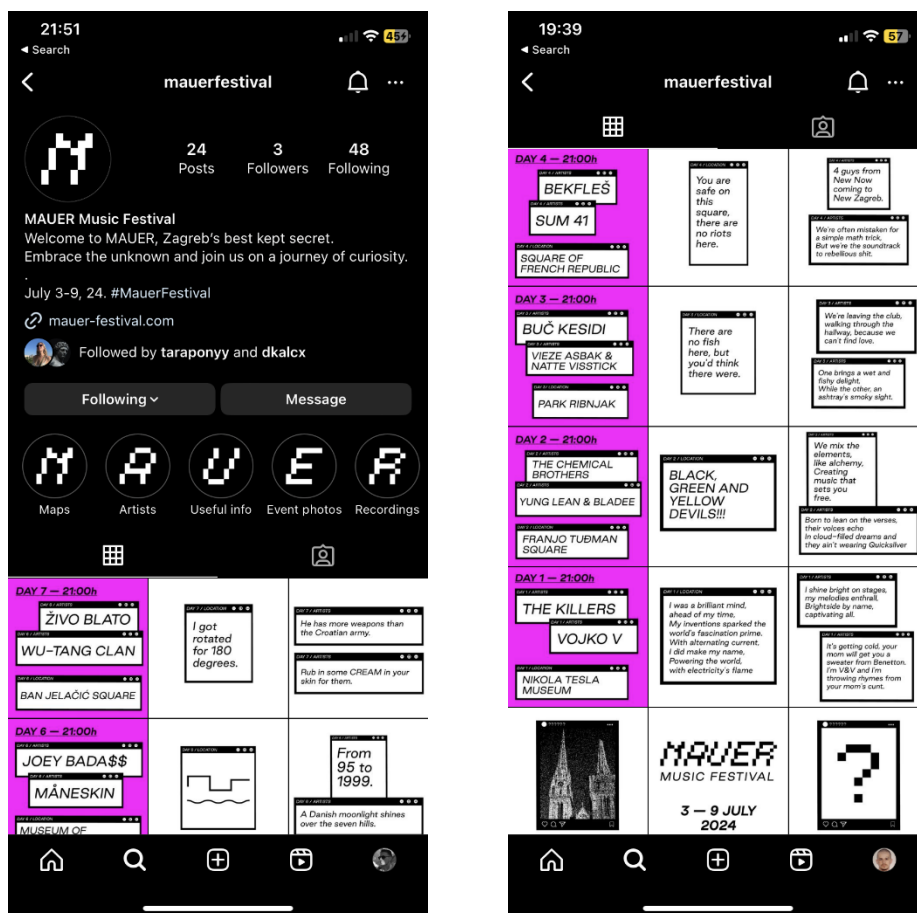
21:51
◂ Search
45
mauerfestival
24 Posts
3 Followers
48 Following
MAUER Music Festival
Welcome to MAUER, Zagreb's best kept secret.
Embrace the unknown and join us on a journey of curiosity.
.
July 3-9, 24. #MauerFestival
mauer-festival.com
Followed by taraponyy and dkalcx
Following
Message
Maps
Artists
Useful info
Event photos
Recordings

DAY 7 — 21:00h
DAY 7 / ARTISTS
ŽIVO BLATO
DAY 7 / ARTISTS
WU-TANG CLAN
DAY 7 / LOCATION
BAN JELAČIĆ SQUARE

DAY 7 / LOCATION
I got rotated for 180 degrees.

DAY 7 / ARTISTS
He has more weapons than the Croatian army.
DAY 7 / ARTISTS
Rub in some CREAM in your skin for them.

DAY 6 — 21:00h
DAY 6 / ARTISTS
JOEY BADA$$
DAY 6 / ARTISTS
MÅNESKIN
DAY 6 / LOCATION
MUSEUM OF

DAY 6 / LOCATION

DAY 6 / LOCATION
From 95 to 1999.
DAY 6 / ARTISTS
A Danish moonlight shines over the seven hills.

19:39
◂ Search
57
mauerfestival

DAY 4 — 21:00h
DAY 4 / ARTISTS
BEKFLEŠ
DAY 4 / ARTISTS
SUM 41
DAY 4 / LOCATION
SQUARE OF FRENCH REPUBLIC

DAY 4 / LOCATION
You are safe on this square, there are no riots here.

DAY 4 / ARTISTS
4 guys from New Now coming to New Zagreb.
DAY 4 / ARTISTS
We're often mistaken for a simple math trick, But we're the soundtrack to rebellious shit.

DAY 3 — 21:00h
DAY 3 / ARTISTS
BUČ KESIDI
DAY 3 / ARTISTS
VIEZE ASBAK & NATTE VISSTICK
DAY 3 / LOCATION
PARK RIBNJAK

DAY 3 / LOCATION
There are no fish here, but you'd think there were.

DAY 3 / ARTISTS
We're leaving the club, walking through the hallway, because we can't find love.
DAY 3 / ARTISTS
One brings a wet and fishy delight, While the other, an ashtray's smoky sight.

DAY 2 — 21:00h
DAY 2 / ARTISTS
THE CHEMICAL BROTHERS
DAY 2 / ARTISTS
YUNG LEAN & BLADEE
DAY 2 / LOCATION
FRANJO TUĐMAN SQUARE

DAY 2 / LOCATION
BLACK, GREEN AND YELLOW DEVILS!!!

DAY 2 / ARTISTS
We mix the elements, like alchemy, Creating music that sets you free.
DAY 2 / ARTISTS
Born to lean on the verses, their voices echo In cloud-filled dreams and they ain't wearing Quicksilver

DAY 1 — 21:00h
DAY 1 / ARTISTS
THE KILLERS
DAY 1 / ARTISTS
VOJKO V
DAY 1 / LOCATION
NIKOLA TESLA MUSEUM

DAY 1 / LOCATION
I was a brilliant mind, ahead of my time, My inventions sparked the world's fascination prime. With alternating current, I did make my name, Powering the world, with electricity's flame

DAY 1 / ARTISTS
I shine bright on stages, my melodies enthrall, Brightside by name, captivating all.
DAY 1 / ARTISTS
It's getting cold, your mom will get you a sweater from Benetton. I'm V&V and I'm throwing rhymes from your mom's cunt.

MAUER
MUSIC FESTIVAL
3 – 9 JULY
2024

?